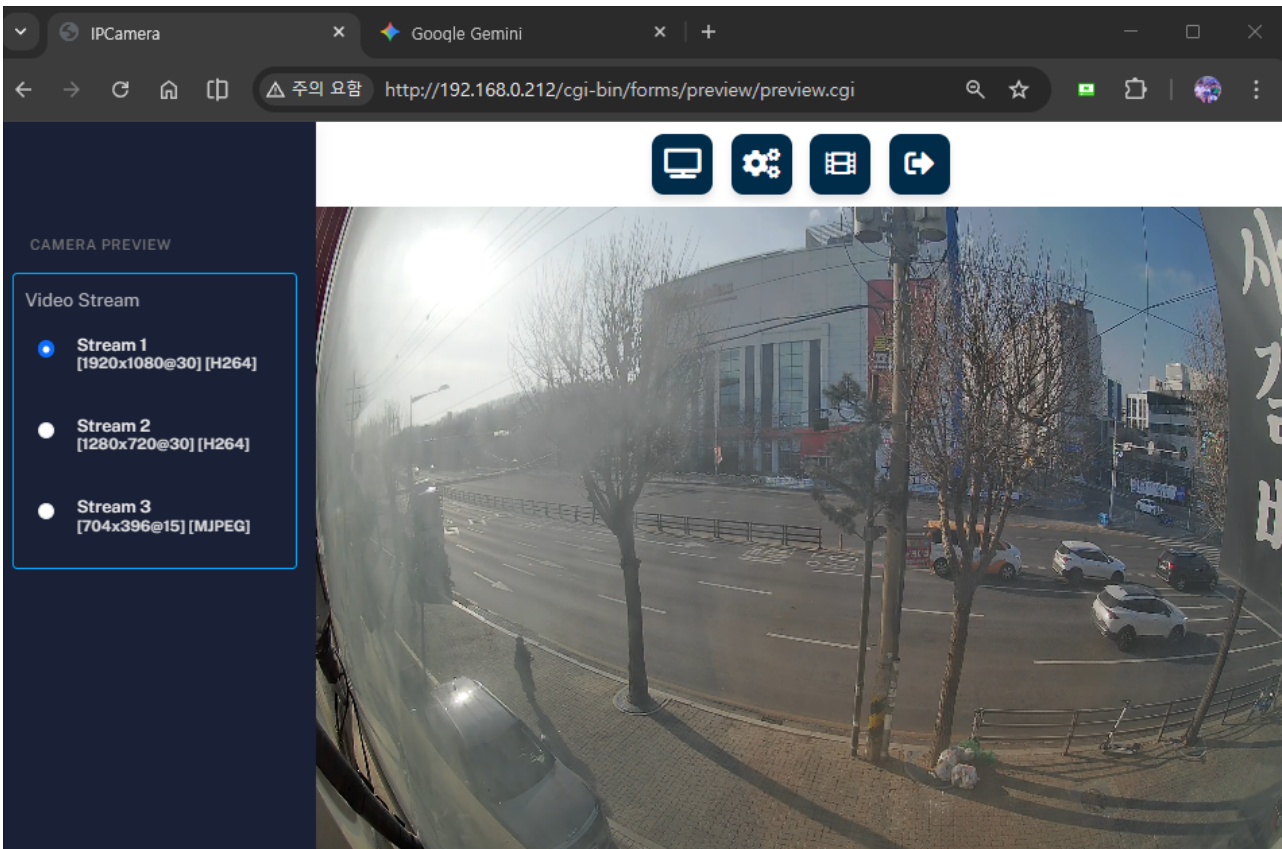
IPCamera
Google Gemini
주의 요함 http://192.168.0.212/cgi-bin/forms/preview/preview.cgi

CAMERA PREVIEW

Video Stream

Stream 1
[1920x1080@30] [H264]

Stream 2
[1280x720@30] [H264]

Stream 3
[704x396@15] [MJPEG]

새
김
바